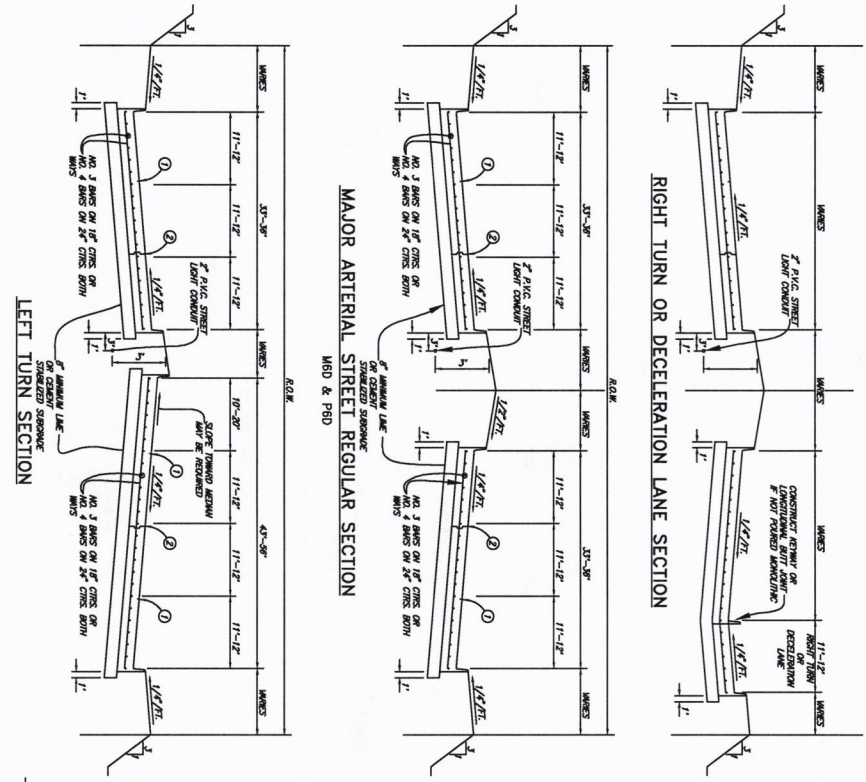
RIGHT TURN OR DECELERATION LANE SECTION

VARIES
1/4"/FT.
1'
VARIES
1/4"/FT.
2" P.V.C. STREET LIGHT CONDUIT
3"
VARIES
CONSTRUCT KEYWAY OR LONGITUDINAL BUTT JOINT IF NOT POURED MONOLITHIC
VARIES
1/4"/FT.
1'
11'-12" RIGHT TURN OR DECELERATION LANE
1/4"/FT.
1'
VARIES
3
1
3
1

MAJOR ARTERIAL STREET REGULAR SECTION
M6D & P6D

R.O.W.
VARIES
1/4"/FT.
1'
11'-12'
33'-36'
11'-12'
11'-12'
1
2
NO. 3 BARS ON 18" CTRS. OR NO. 4 BARS ON 24" CTRS. BOTH WAYS
2" P.V.C. STREET LIGHT CONDUIT
1/4"/FT.
1'
3"
3'
VARIES
1/2"/FT.
8" MINIMUM LIME OR CEMENT STABILIZED SUBGRADE
1/4"/FT.
NO. 3 BARS ON 18" CTRS. OR NO. 4 BARS ON 24" CTRS. BOTH WAYS
11'-12'
33'-36'
11'-12'
11'-12'
2
1
1/4"/FT.
1'
VARIES

LEFT TURN SECTION

R.O.W.
VARIES
1/4"/FT.
1'
11'-12'
33'-36'
11'-12'
11'-12'
1
2
NO. 3 BARS ON 18" CTRS. OR NO. 4 BARS ON 24" CTRS. BOTH WAYS
2" P.V.C. STREET LIGHT CONDUIT
1/4"/FT.
1'
3"
3'
10'-20'
SLOPE TOWARD MEDIAN MAY BE REQUIRED
8" MINIMUM LIME OR CEMENT STABILIZED SUBGRADE
1
1/4"/FT.
NO. 3 BARS ON 18" CTRS. OR NO. 4 BARS ON 24" CTRS. BOTH WAYS
11'-12'
43'-56'
11'-12'
11'-12'
2
1
1/4"/FT.
1'
VARIES